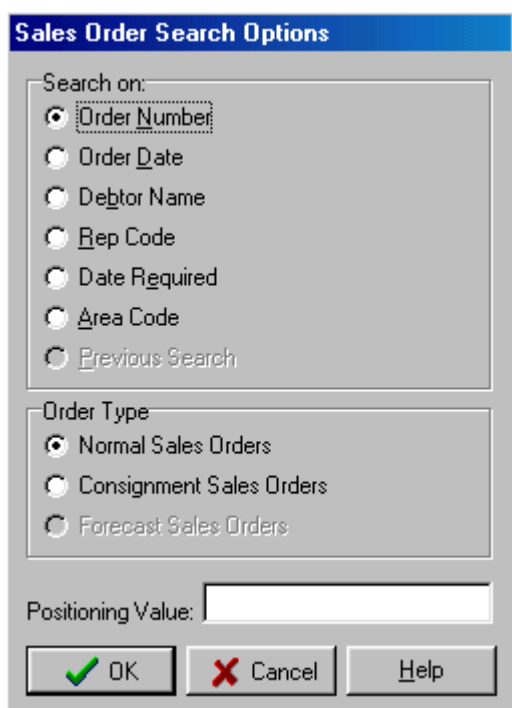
Sales Order Search Options

Search on:
Order Number
Order Date
Debtor Name
Rep Code
Date Required
Area Code
Previous Search

Order Type
Normal Sales Orders
Consignment Sales Orders
Forecast Sales Orders

Positioning Value:

OK
Cancel
Help